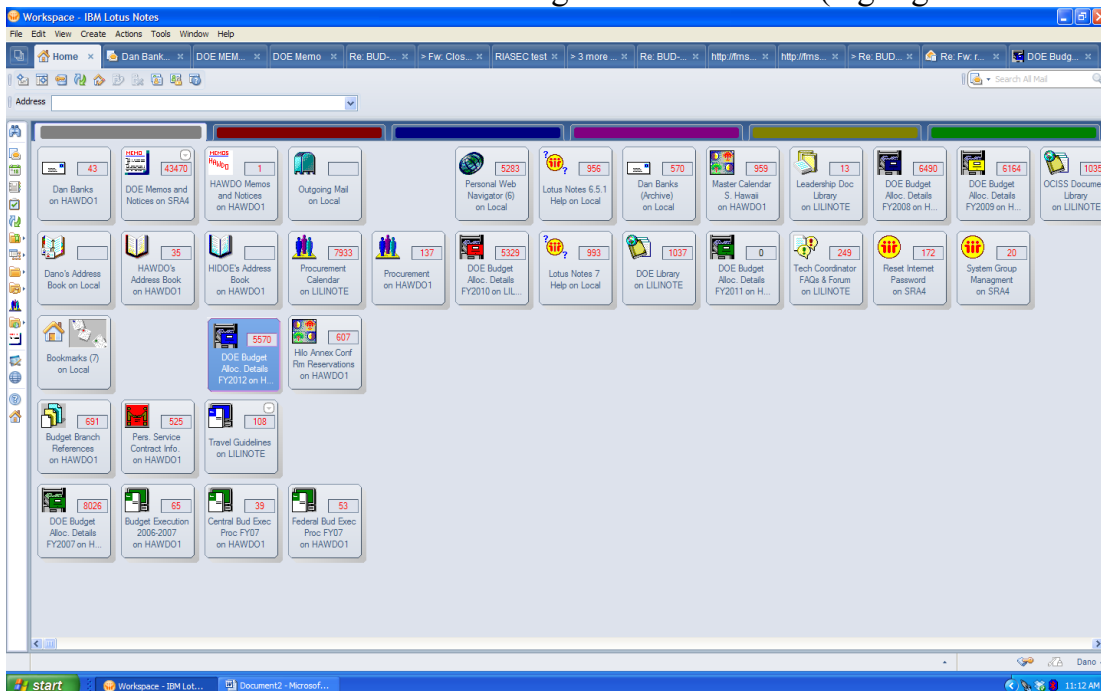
Workspace - IBM Lotus Notes

File Edit View Create Actions Tools Window Help

Home × Dan Bank... × DOE MEM... × DOE Memo × Re: BUD-... × > Fw: Clos... × RIASEC test × > 3 more ... × Re: BUD-... × http://fms... × http://fms... × > Re: BUD... × Re: Fw: r... × DOE Budg... ×

Search All Mail

Address

43 Dan Banks on HAWDO1

43470 DOE Memos and Notices on SRA4

1 HAWDO Memos and Notices on HAWDO1

Outgoing Mail on Local

5283 Personal Web Navigator (6) on Local

956 Lotus Notes 6.5.1 Help on Local

570 Dan Banks (Archive) on Local

959 Master Calendar S. Hawaii on HAWDO1

13 Leadership Doc Library on LILINOTE

6490 DOE Budget Alloc. Details FY2008 on H...

6164 DOE Budget Alloc. Details FY2009 on H...

1035 OCISS Docume Library on LILINOTE

Dano's Address Book on Local

35 HAWDO's Address Book on HAWDO1

HIDOE's Address Book on HAWDO1

7933 Procurement Calendar on LILINOTE

137 Procurement on HAWDO1

5329 DOE Budget Alloc. Details FY2010 on LIL...

993 Lotus Notes 7 Help on Local

1037 DOE Library on LILINOTE

0 DOE Budget Alloc. Details FY2011 on H...

249 Tech Coordinator FAQs & Forum on LILINOTE

172 Reset Internet Password on SRA4

20 System Group Managment on SRA4

Bookmarks (7) on Local

5570 DOE Budget Alloc. Details FY2012 on H...

607 Hilo Annex Conf Rm Reservations on HAWDO1

691 Budget Branch References on HAWDO1

525 Pers. Service Contract Info. on HAWDO1

108 Travel Guidelines on LILINOTE

8026 DOE Budget Alloc. Details FY2007 on H...

65 Budget Execution 2006-2007 on HAWDO1

39 Central Bud Exec Proc FY07 on HAWDO1

53 Federal Bud Exec Proc FY07 on HAWDO1

Dano

start Workspace - IBM Lot... Document2 - Microsof... 11:12 AM